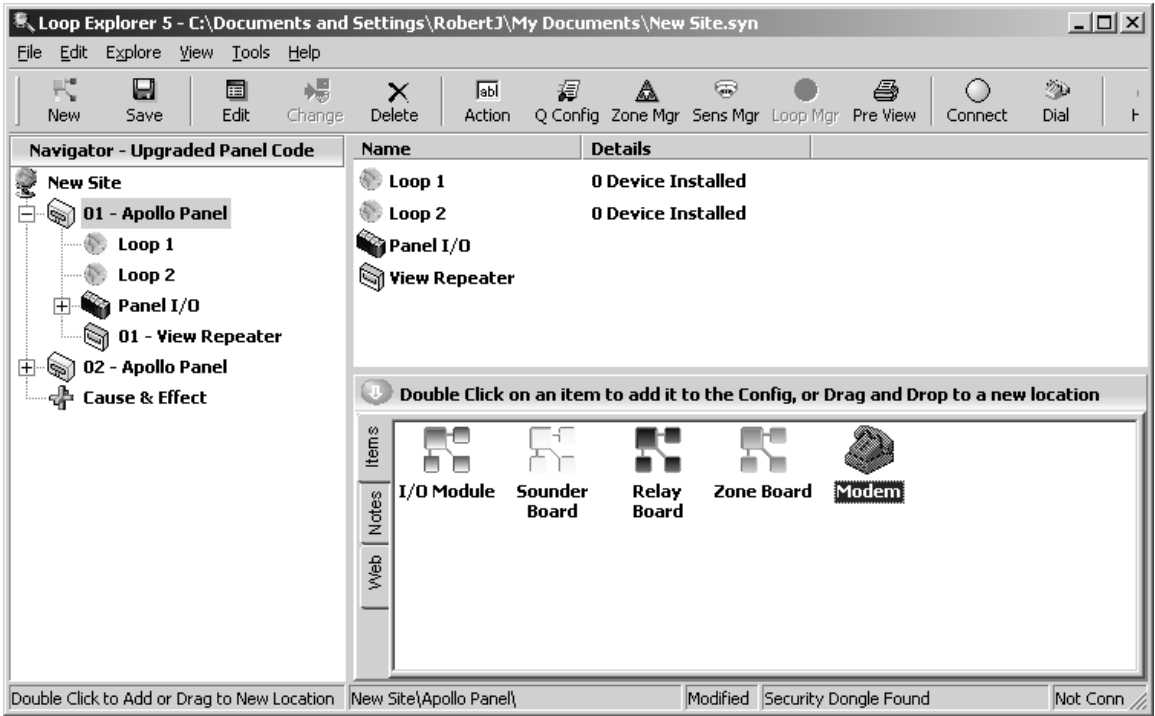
Loop Explorer 5 - C:\Documents and Settings\RobertJ\My Documents\New Site.syn

File Edit Explore View Tools Help

New Save Edit Change Delete Action Q Config Zone Mgr Sens Mgr Loop Mgr Pre View Connect Dial F

Navigator - Upgraded Panel Code

New Site
01 - Apollo Panel
Loop 1
Loop 2
Panel I/O
01 - View Repeater
02 - Apollo Panel
Cause & Effect

| Name | Details |
|---|---|
| Loop 1 | 0 Device Installed |
| Loop 2 | 0 Device Installed |
| Panel I/O | |
| View Repeater | |

Double Click on an item to add it to the Config, or Drag and Drop to a new location

Items Notes Web

I/O Module
Sounder Board
Relay Board
Zone Board
Modem

Double Click to Add or Drag to New Location | New Site\Apollo Panel\ | Modified | Security Dongle Found | Not Conn